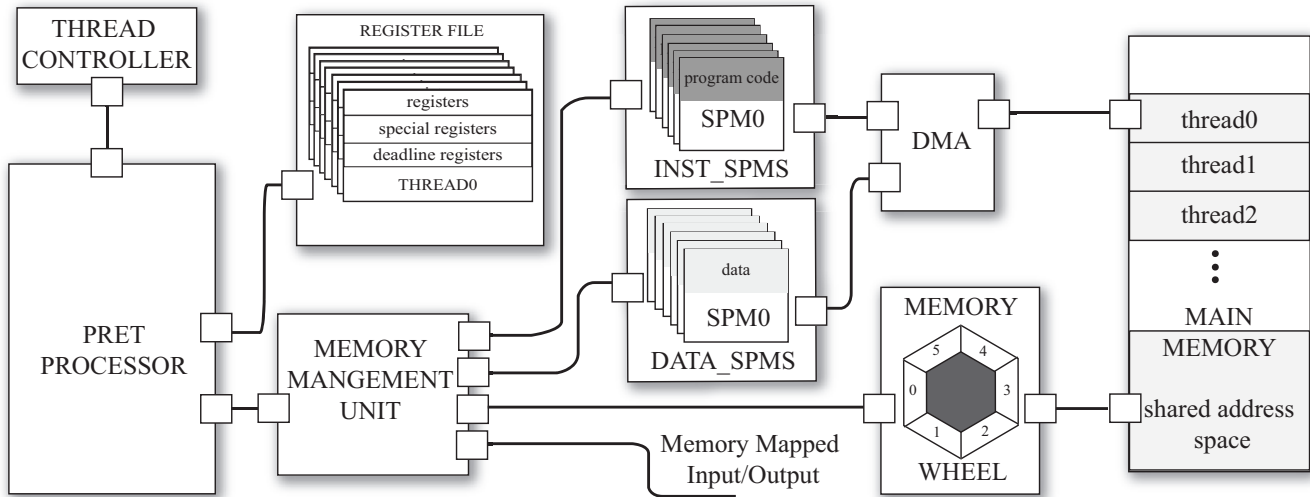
THREAD CONTROLLER

REGISTER FILE

registers

special registers

deadline registers

THREAD0

program code

SPM0

INST_SPMS

DMA

thread0

thread1

thread2

⋮

MAIN MEMORY

shared address space

data

SPM0

DATA_SPMS

PRET PROCESSOR

MEMORY MANGEMENT UNIT

MEMORY

5
4
0
3
1
2

WHEEL

Memory Mapped Input/Output